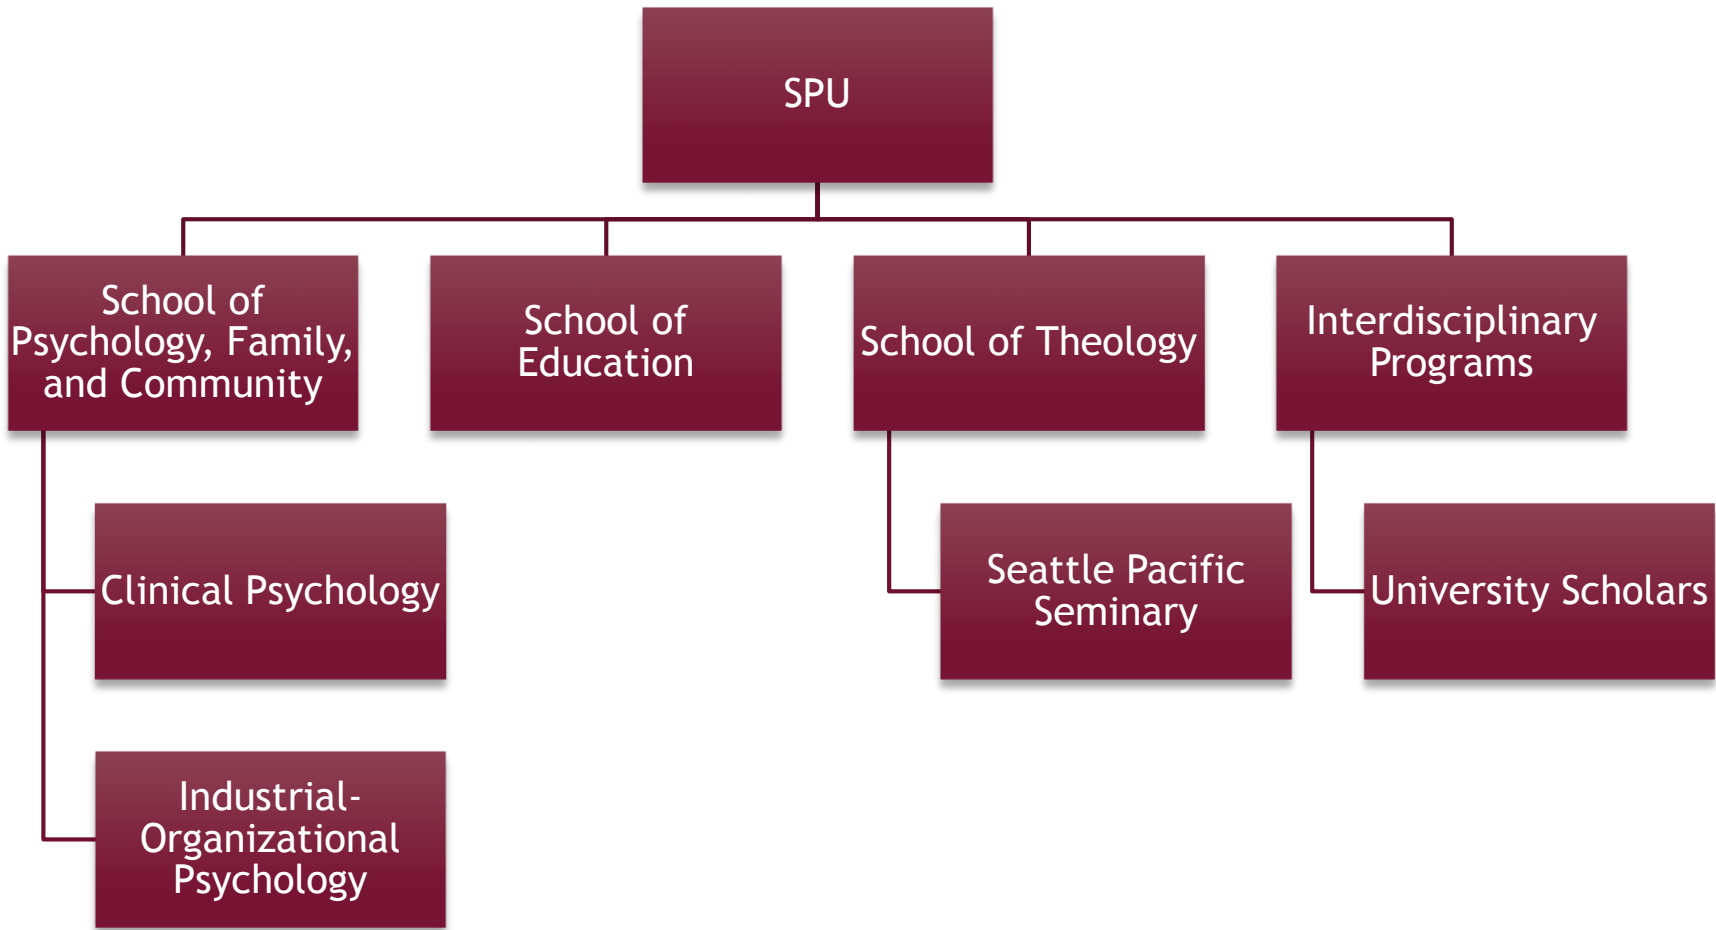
SPU

School of Psychology, Family, and Community

Clinical Psychology

Industrial-Organizational Psychology

School of Education

School of Theology

Seattle Pacific Seminary

Interdisciplinary Programs

University Scholars